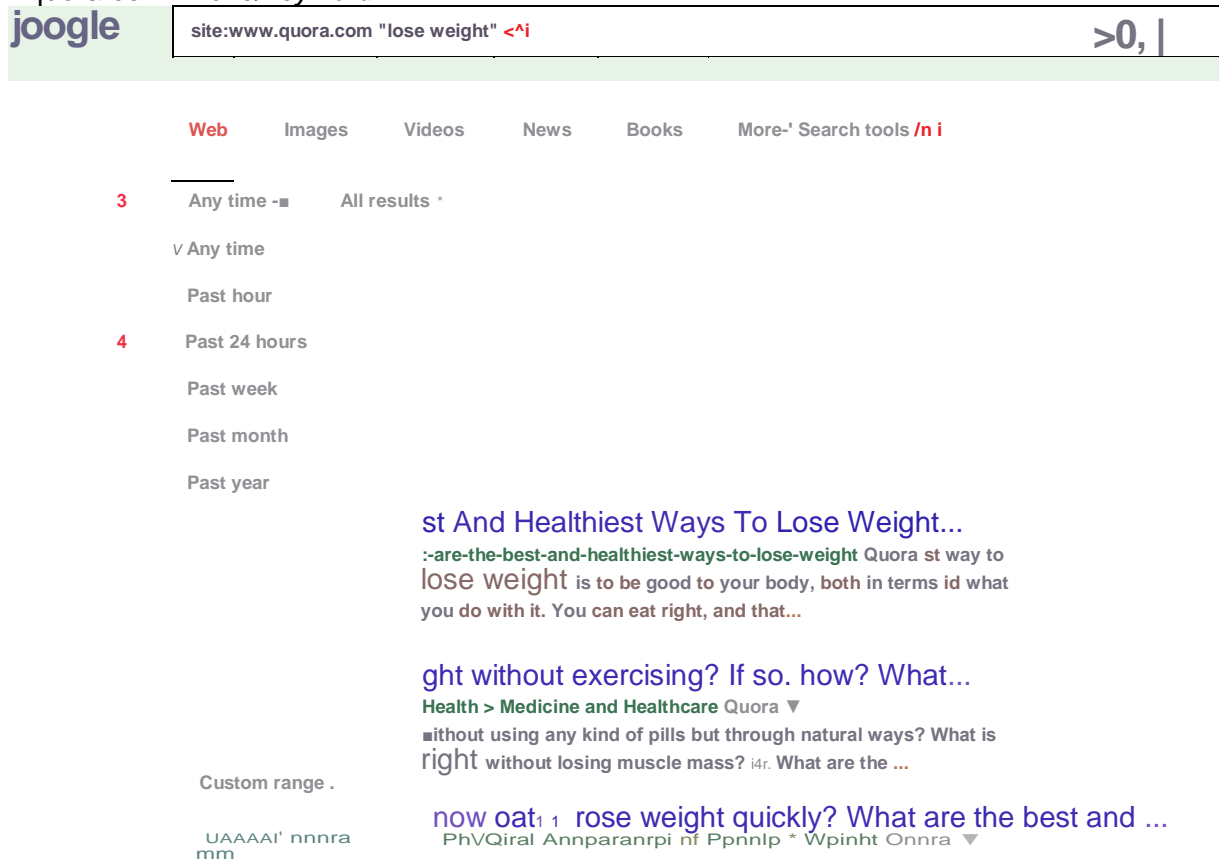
joogle

site:www.quora.com "lose weight" <^i

>0, |

Web Images Videos News Books More-' Search tools /n i

3 Any time -■ All results *

v Any time

Past hour

4 Past 24 hours

Past week

Past month

Past year

st And Healthiest Ways To Lose Weight...

:-are-the-best-and-healthiest-ways-to-lose-weight Quora st way to lose weight is to be good to your body, both in terms id what you do with it. You can eat right, and that...

ght without exercising? If so. how? What...

Health > Medicine and Healthcare Quora ▼

■ithout using any kind of pills but through natural ways? What is right without losing muscle mass? i4r. What are the ...

Custom range .

now oat1 1 rose weight quickly? What are the best and ...

UAAAAI' nnnra mm

PhVQiral Annparanrpi nf Ppnnlp * Wpinht Onnra ▼